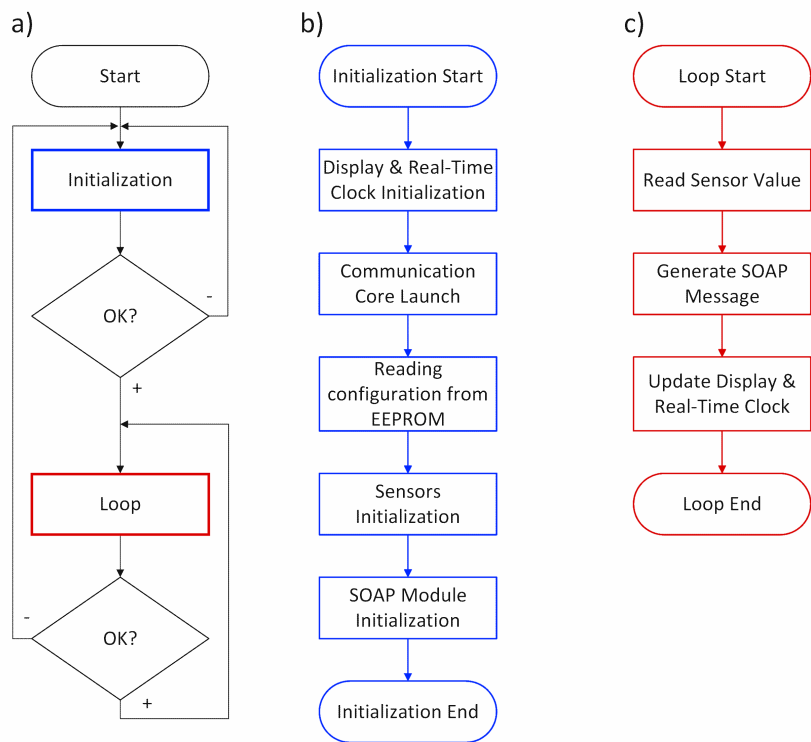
a)

Start

Initialization

OK?

-

+

Loop

-

OK?

+

b)

Initialization Start

Display & Real-Time Clock Initialization

Communication Core Launch

Reading configuration from EEPROM

Sensors Initialization

SOAP Module Initialization

Initialization End

c)

Loop Start

Read Sensor Value

Generate SOAP Message

Update Display & Real-Time Clock

Loop End